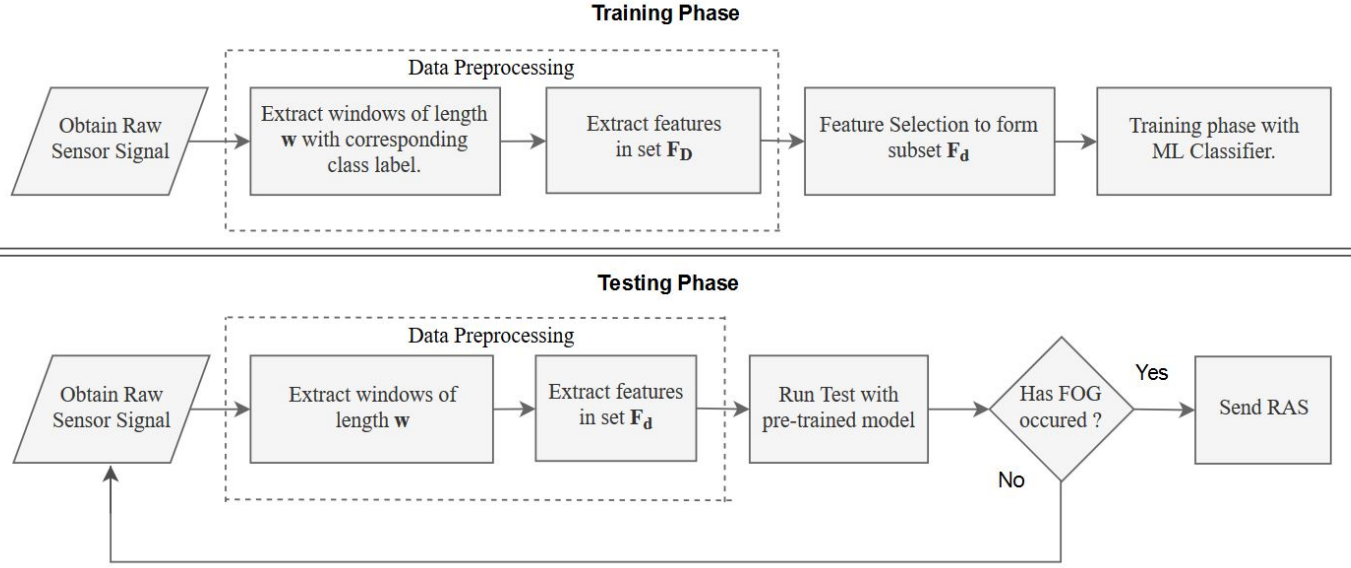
Training Phase

Obtain Raw Sensor Signal

Data Preprocessing

Extract windows of length **w** with corresponding class label.

Extract features in set $\mathbf{F_D}$

Feature Selection to form subset $\mathbf{F_d}$

Training phase with ML Classifier.

Testing Phase

Obtain Raw Sensor Signal

Data Preprocessing

Extract windows of length **w**

Extract features in set $\mathbf{F_d}$

Run Test with pre-trained model

Has FOG occured ?

Yes

Send RAS

No